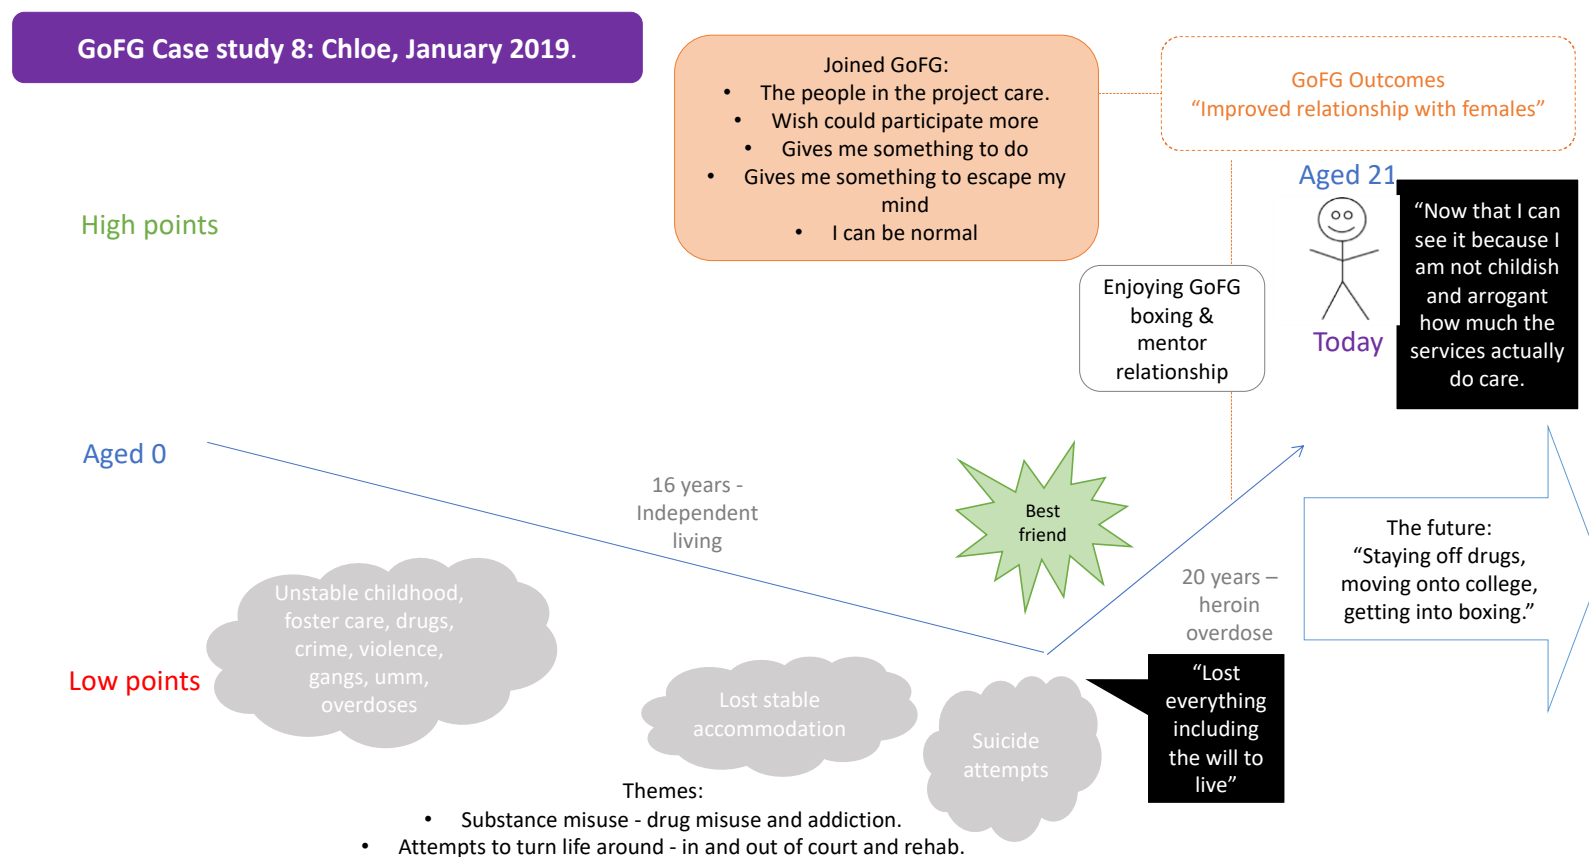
GoFG Case study 8: Chloe, January 2019.

Joined GoFG:
- The people in the project care.
- Wish could participate more
- Gives me something to do
- Gives me something to escape my mind
- I can be normal

GoFG Outcomes
“Improved relationship with females”

High points

Aged 21

Today

“Now that I can see it because I am not childish and arrogant how much the services actually do care.

Enjoying GoFG boxing & mentor relationship

Aged 0

16 years - Independent living

Best friend

20 years – heroin overdose

The future:
“Staying off drugs, moving onto college, getting into boxing.”

Unstable childhood, foster care, drugs, crime, violence, gangs, umm, overdoses

Low points

Lost stable accommodation

Suicide attempts

“Lost everything including the will to live”

Themes:
- Substance misuse - drug misuse and addiction.
- Attempts to turn life around - in and out of court and rehab.